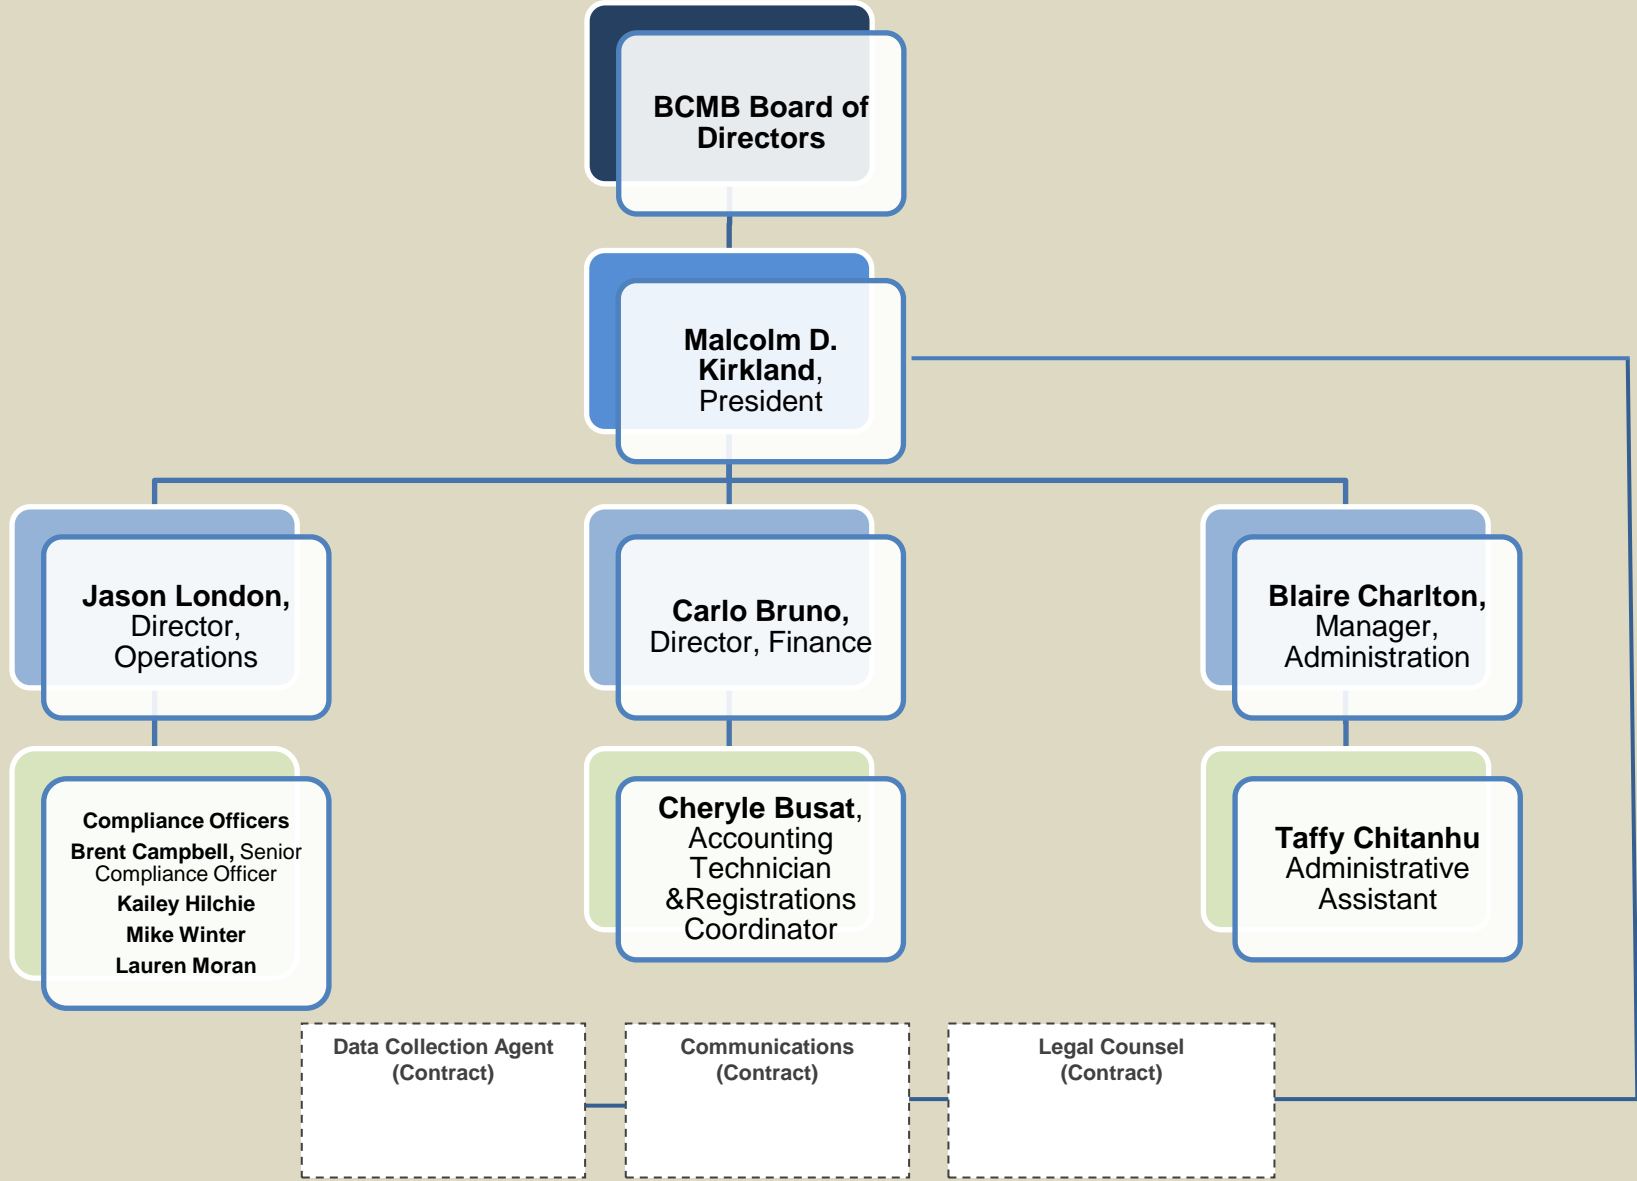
BCMB Board of Directors

Malcolm D. Kirkland, President

Jason London, Director, Operations

Carlo Bruno, Director, Finance

Blaire Charlton, Manager, Administration

Compliance Officers
Brent Campbell, Senior Compliance Officer
Kailey Hilchie
Mike Winter
Lauren Moran

Cheryle Busat, Accounting Technician &Registrations Coordinator

Taffy Chitanhu Administrative Assistant

Data Collection Agent (Contract)

Communications (Contract)

Legal Counsel (Contract)